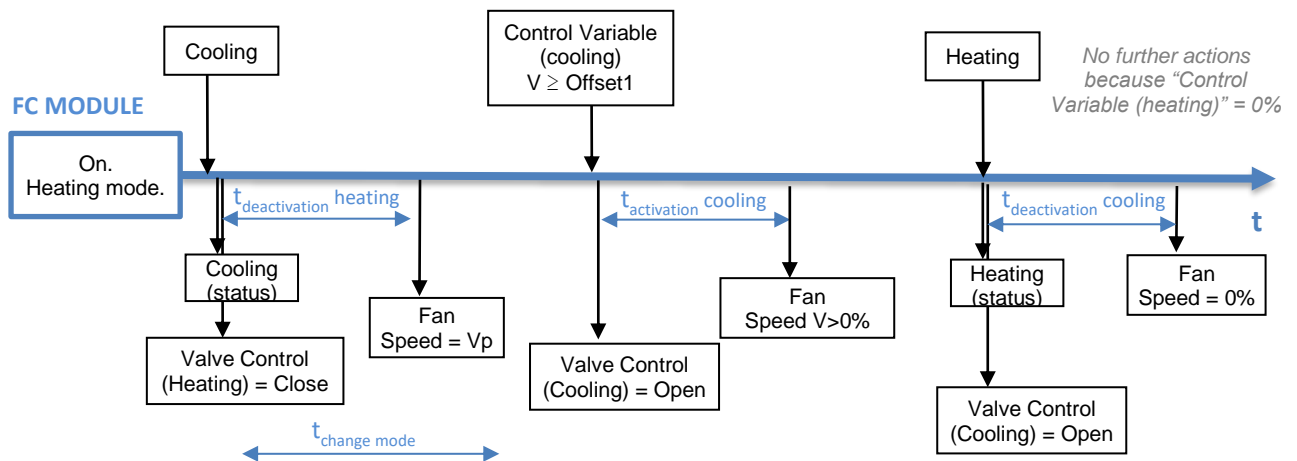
Cooling

Control Variable (cooling) V $\geq$ Offset1

Heating

No further actions because “Control Variable (heating)” = 0%

FC MODULE

On. Heating mode.

$t_{deactivation}$ heating

$t_{activation}$ cooling

$t_{deactivation}$ cooling

t

Cooling (status)

Fan Speed = Vp

Fan Speed V>0%

Heating (status)

Fan Speed = 0%

Valve Control (Heating) = Close

Valve Control (Cooling) = Open

Valve Control (Cooling) = Open

$t_{change\ mode}$